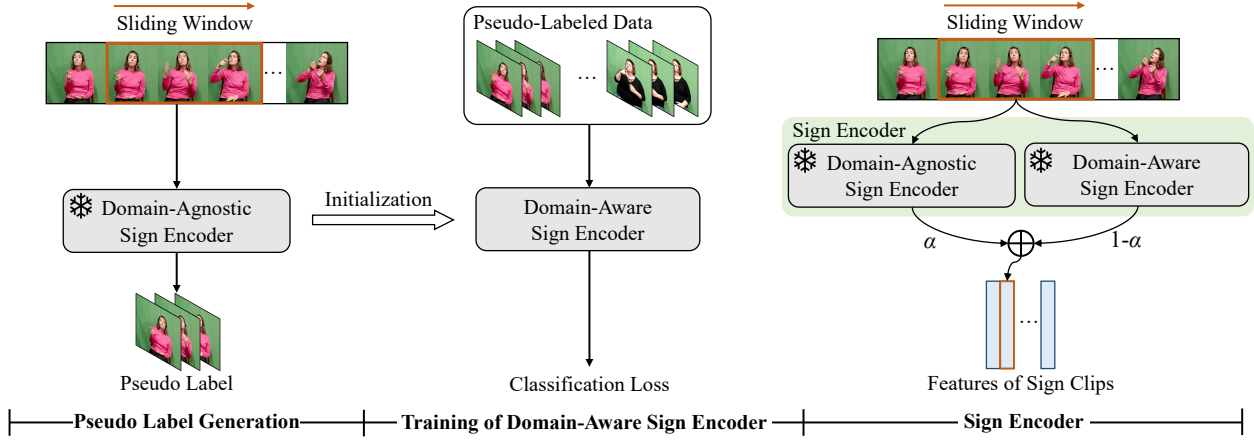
Sliding Window

…

Domain-Agnostic Sign Encoder

Pseudo Label

Initialization

Pseudo-Labeled Data

…

Domain-Aware Sign Encoder

Classification Loss

Sliding Window

…

Sign Encoder

Domain-Agnostic Sign Encoder

Domain-Aware Sign Encoder

$\alpha$

$\oplus$

1-$\alpha$

…

Features of Sign Clips

Pseudo Label Generation

Training of Domain-Aware Sign Encoder

Sign Encoder